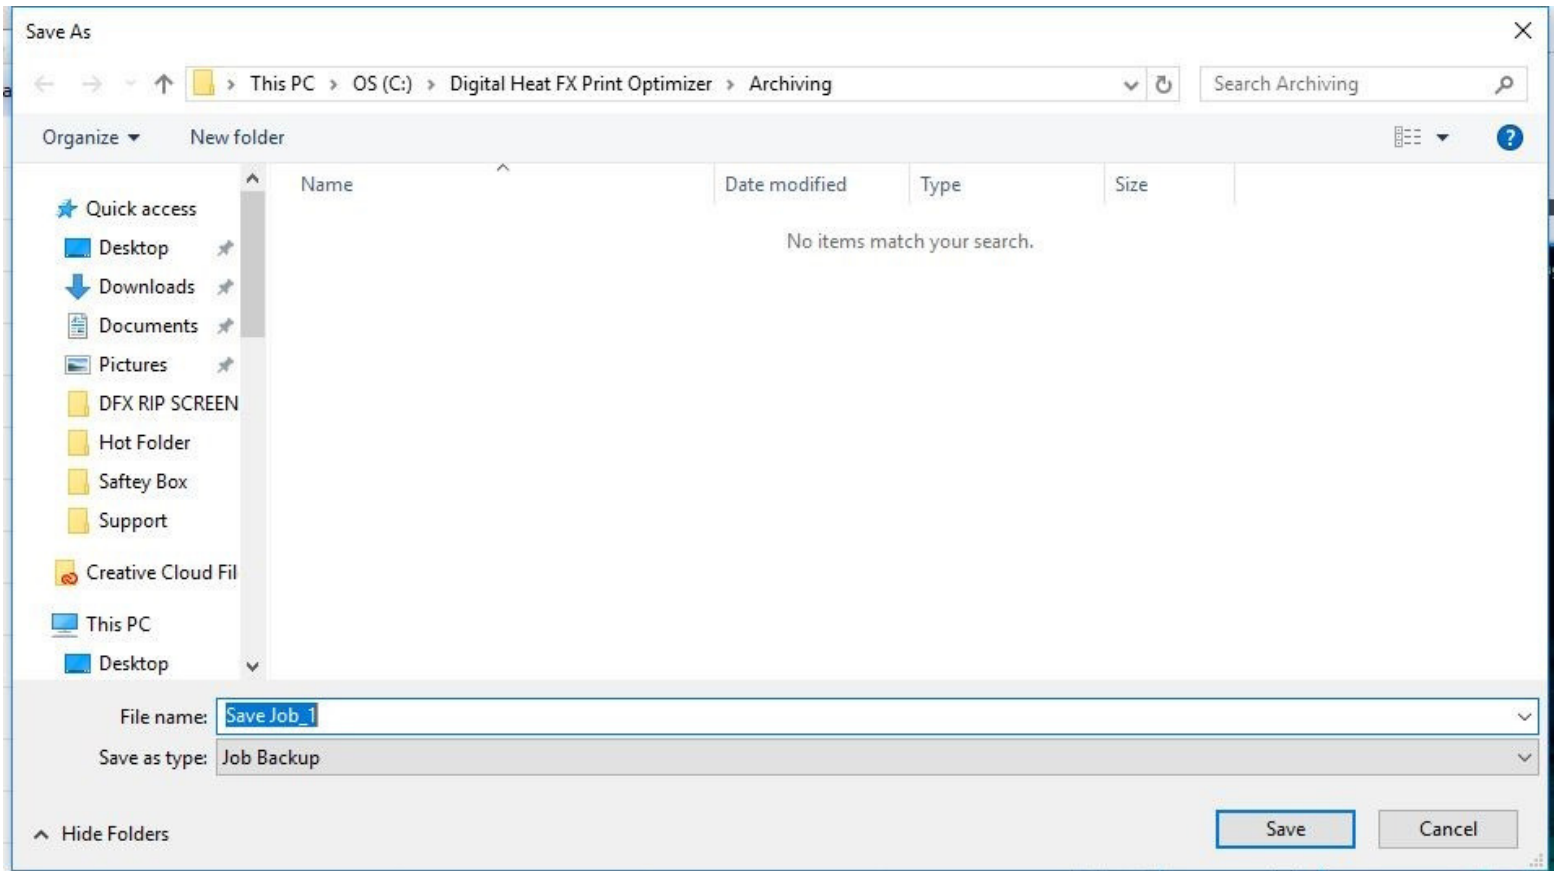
Save As

This PC > OS (C:) > Digital Heat FX Print Optimizer > Archiving

Search Archiving

Organize ▾ New folder

Quick access
Desktop
Downloads
Documents
Pictures
DFX RIP SCREEN
Hot Folder
Saftey Box
Support
Creative Cloud Fil
This PC
Desktop

| Name | Date modified | Type | Size |
|---|---|---|---|

No items match your search.

File name: Save Job_1
Save as type: Job Backup

Hide Folders

Save
Cancel